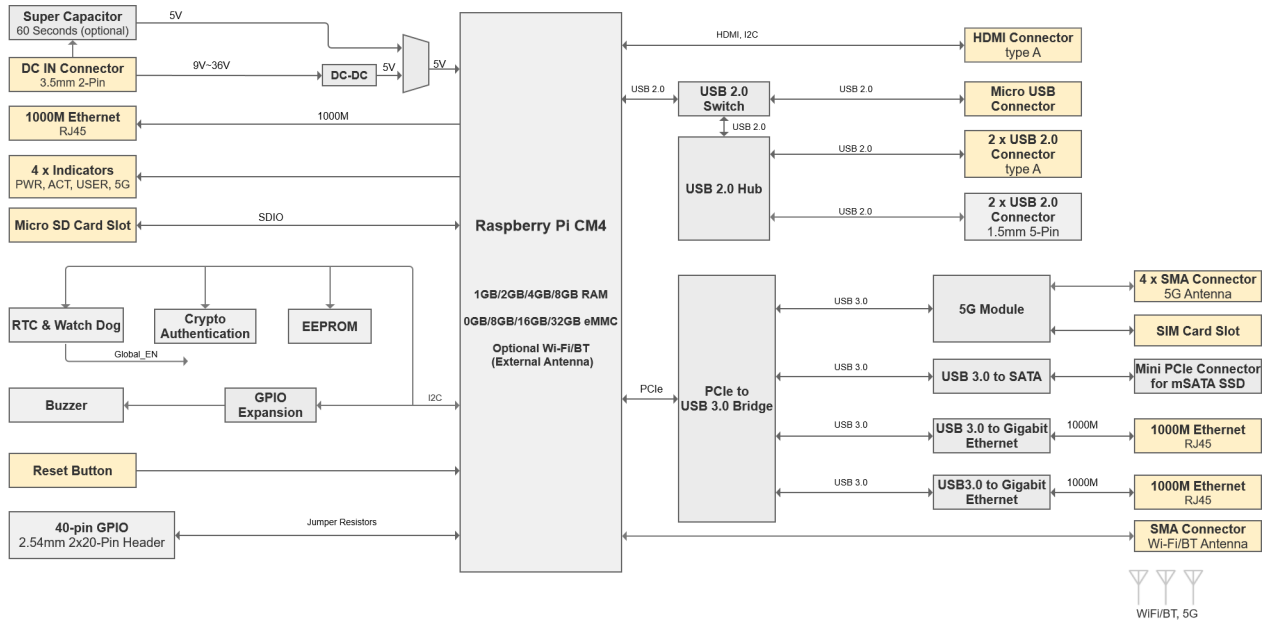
Super Capacitor
60 Seconds (optional)

5V

DC IN Connector
3.5mm 2-Pin

9V~36V

DC-DC

5V

5V

1000M Ethernet
RJ45

1000M

4 x Indicators
PWR, ACT, USER, 5G

Micro SD Card Slot

SDIO

RTC & Watch Dog

Crypto Authentication

EEPROM

Global_EN

Buzzer

GPIO Expansion

I2C

Reset Button

40-pin GPIO
2.54mm 2x20-Pin Header

Jumper Resistors

Raspberry Pi CM4

1GB/2GB/4GB/8GB RAM

0GB/8GB/16GB/32GB eMMC

Optional Wi-Fi/BT
(External Antenna)

HDMI, I2C

HDMI Connector
type A

USB 2.0

USB 2.0 Switch

USB 2.0

Micro USB Connector

USB 2.0

USB 2.0 Hub

USB 2.0

2 x USB 2.0 Connector
type A

USB 2.0

2 x USB 2.0 Connector
1.5mm 5-Pin

PCIe

PCIe to USB 3.0 Bridge

USB 3.0

5G Module

4 x SMA Connector
5G Antenna

SIM Card Slot

USB 3.0

USB 3.0 to SATA

Mini PCIe Connector for mSATA SSD

USB 3.0

USB 3.0 to Gigabit Ethernet

1000M

1000M Ethernet
RJ45

USB 3.0

USB3.0 to Gigabit Ethernet

1000M

1000M Ethernet
RJ45

SMA Connector
Wi-Fi/BT Antenna

WiFi/BT, 5G